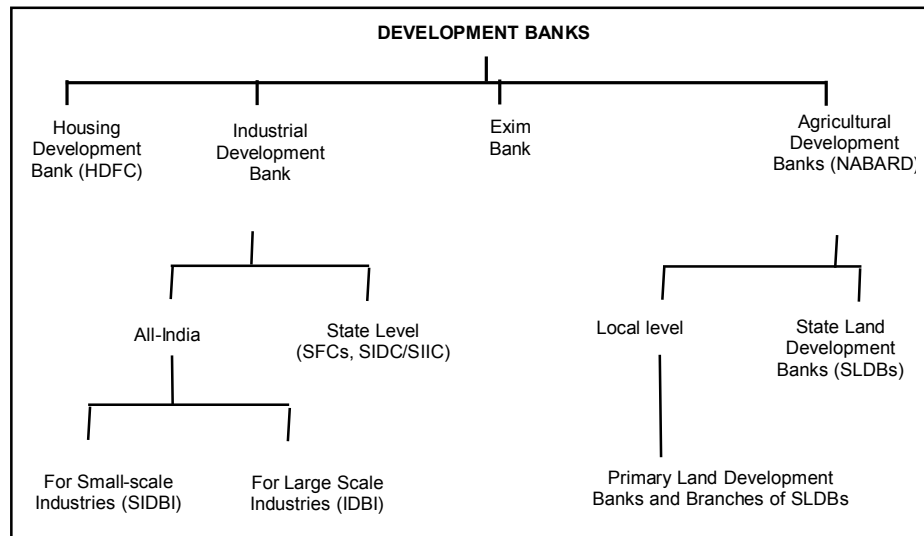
DEVELOPMENT BANKS

Housing Development Bank (HDFC)

Industrial Development Bank

Exim Bank

Agricultural Development Banks (NABARD)

All-India

State Level (SFCs, SIDC/SIIC)

Local level

State Land Development Banks (SLDBs)

For Small-scale Industries (SIDBI)

For Large Scale Industries (IDBI)

Primary Land Development Banks and Branches of SLDBs